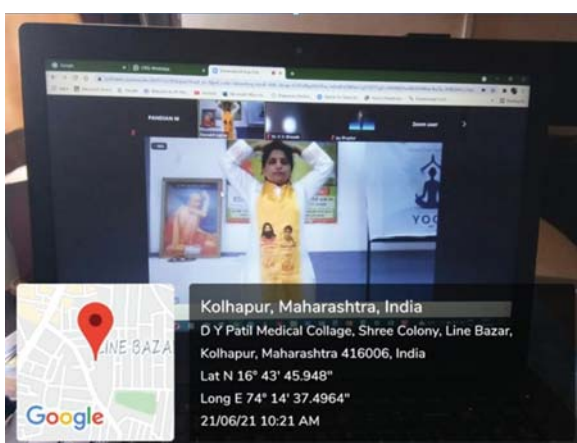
PANDIAN M

Zoom user

YOG

LINE BAZA

Google

Kolhapur, Maharashtra, India

D Y Patil Medical Collage, Shree Colony, Line Bazar, Kolhapur, Maharashtra 416006, India

Lat N 16° 43' 45.948"

Long E 74° 14' 37.4964"

21/06/21 10:21 AM